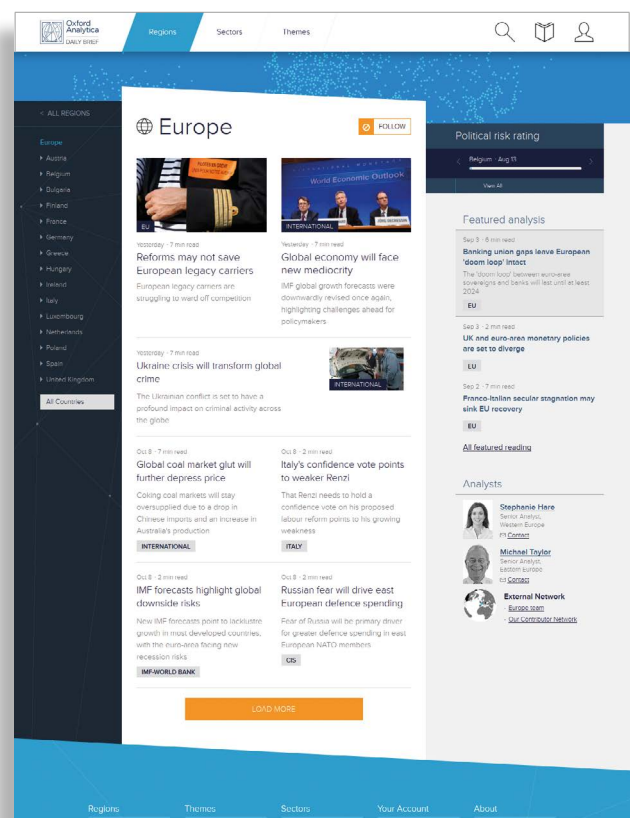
Oxford Analytica DAILY BRIEF

Regions Sectors Themes

< ALL REGIONS

Europe
Austria
Belgium
Bulgaria
Finland
France
Germany
Greece
Hungary
Ireland
Italy
Luxembourg
Netherlands
Poland
Spain
United Kingdom

All Countries

Europe

FOLLOW

EU

Yesterday · 7 min read
Reforms may not save European legacy carriers
European legacy carriers are struggling to ward off competition

World Economic Outlook

INTERNATIONAL

Yesterday · 7 min read
Global economy will face new mediocrity
IMF global growth forecasts were downwardly revised once again, highlighting challenges ahead for policymakers

Yesterday · 7 min read
Ukraine crisis will transform global crime
The Ukrainian conflict is set to have a profound impact on criminal activity across the globe

INTERNATIONAL

Oct 8 · 7 min read
Global coal market glut will further depress price
Coking coal markets will stay oversupplied due to a drop in Chinese imports and an increase in Australia's production

INTERNATIONAL

Oct 8 · 2 min read
Italy's confidence vote points to weaker Renzi
That Renzi needs to hold a confidence vote on his proposed labour reform points to his growing weakness

ITALY

Oct 8 · 2 min read
IMF forecasts highlight global downside risks
New IMF forecasts point to lacklustre growth in most developed countries, with the euro-area facing new recession risks

IMF-WORLD BANK

Oct 8 · 2 min read
Russian fear will drive east European defence spending
Fear of Russia will be primary driver for greater defence spending in east European NATO members

CIS

LOAD MORE

Political risk rating

Belgium · Aug 13

View All

Featured analysis

Sep 3 · 8 min read
Banking union gaps leave European 'doom loop' intact
The 'doom loop' between euro-area sovereigns and banks will last until at least 2024

EU

Sep 3 · 2 min read
UK and euro-area monetary policies are set to diverge

EU

Sep 2 · 7 min read
Franco-Italian secular stagnation may sink EU recovery

EU

All featured reading

Analysts

Stephanie Hare
Senior Analyst, Western Europe
Contact

Michael Taylor
Senior Analyst, Eastern Europe
Contact

External Network
· Europe team
· Our Contributor Network

Regions Themes Sectors Your Account About